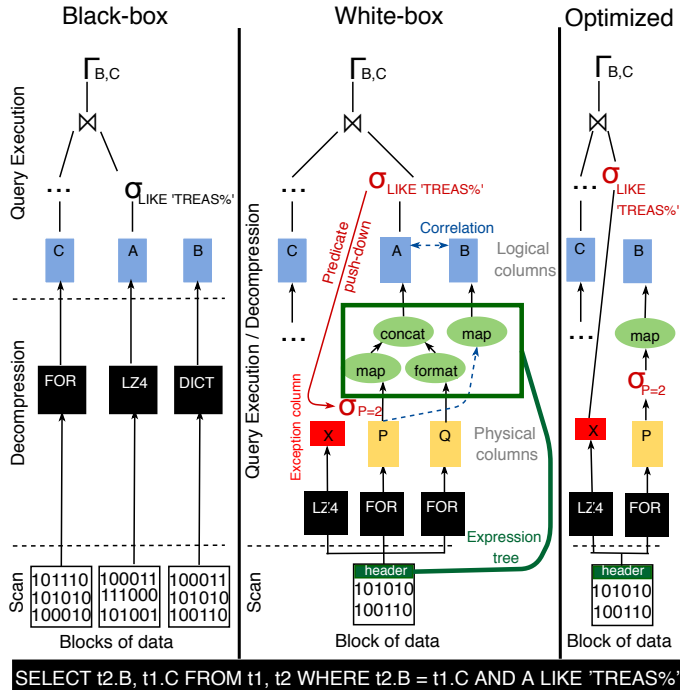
Black-box

Query Execution

$\Gamma_{B,C}$

$\bowtie$

...

$\sigma_{LIKE 'TREAS\%'}$

C A B

Decompression

FOR LZ4 DICT

Scan

101110
101010
100010

100011
111000
101001

100011
101010
100110

Blocks of data

White-box

Query Execution / Decompression

$\Gamma_{B,C}$

$\bowtie$

...

$\sigma_{LIKE 'TREAS\%'}$

Predicate push-down

C A B

Correlation

Logical columns

...

concat map

map format

Exception column

$\sigma_{P=2}$

X P Q

Physical columns

LZ4 FOR FOR

Expression tree

header

101010
100110

Block of data

Optimized

$\Gamma_{B,C}$

$\bowtie$

...

$\sigma_{LIKE 'TREAS\%'}$

C B

...

map

$\sigma_{P=2}$

X P

LZ4 FOR

header

101010
100110

Block of data

SELECT t2.B, t1.C FROM t1, t2 WHERE t2.B = t1.C AND A LIKE 'TREAS%'